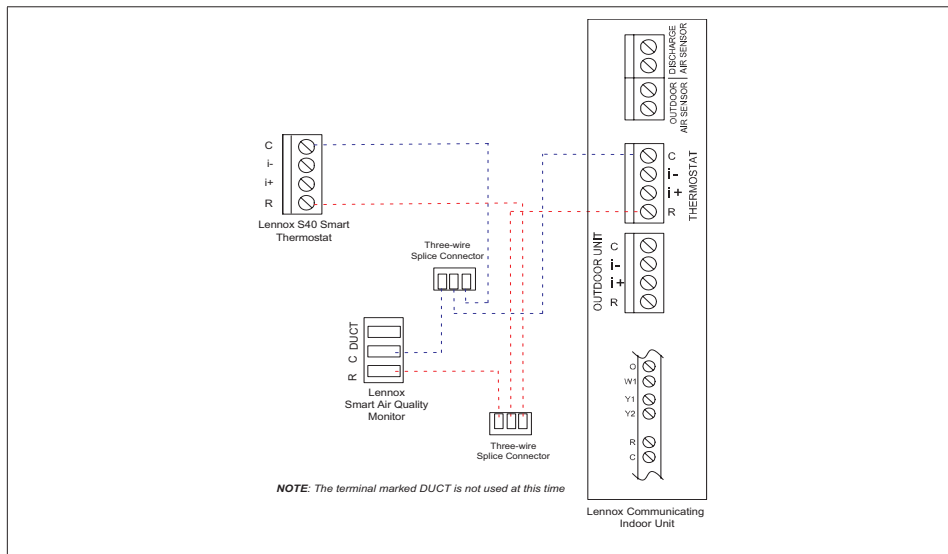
C
i-
i+
R
Lennox S40 Smart Thermostat

Three-wire Splice Connector

DUCT
C
R
Lennox Smart Air Quality Monitor

Three-wire Splice Connector

***NOTE**: The terminal marked DUCT is not used at this time*

DISCHARGE AIR SENSOR
OUTDOOR AIR SENSOR

C
i-
i+
R
THERMOSTAT

OUTDOOR UNIT
C
i-
i+
R

O
W1
Y1
Y2
R
C

Lennox Communicating Indoor Unit